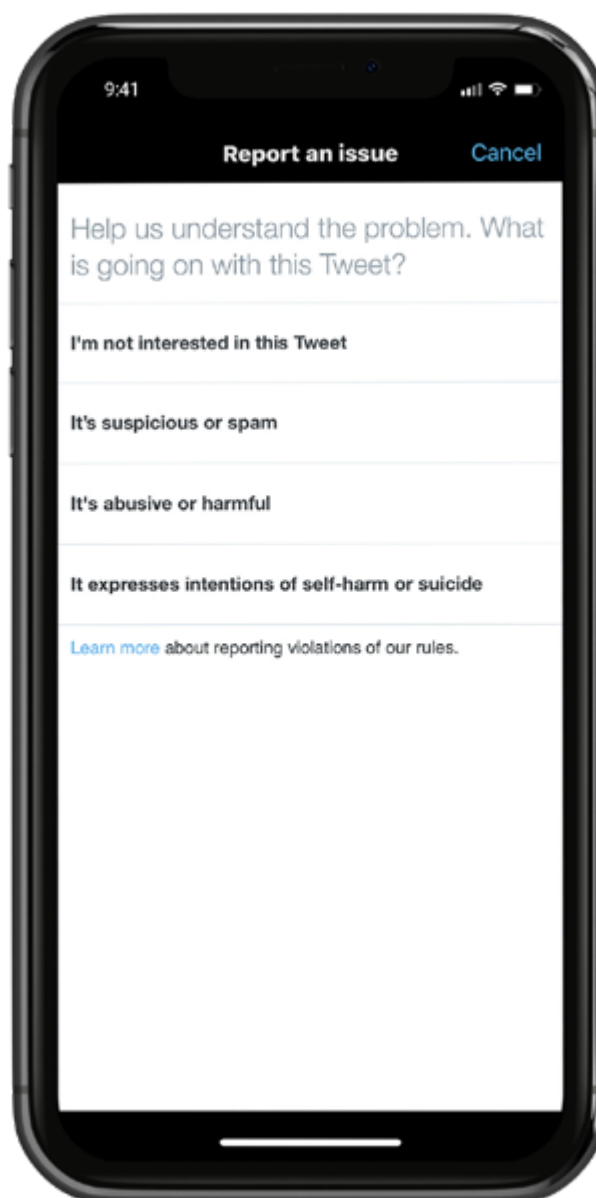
9:41

Report an issue

Cancel

Help us understand the problem. What is going on with this Tweet?

I'm not interested in this Tweet

It's suspicious or spam

It's abusive or harmful

It expresses intentions of self-harm or suicide

Learn more about reporting violations of our rules.